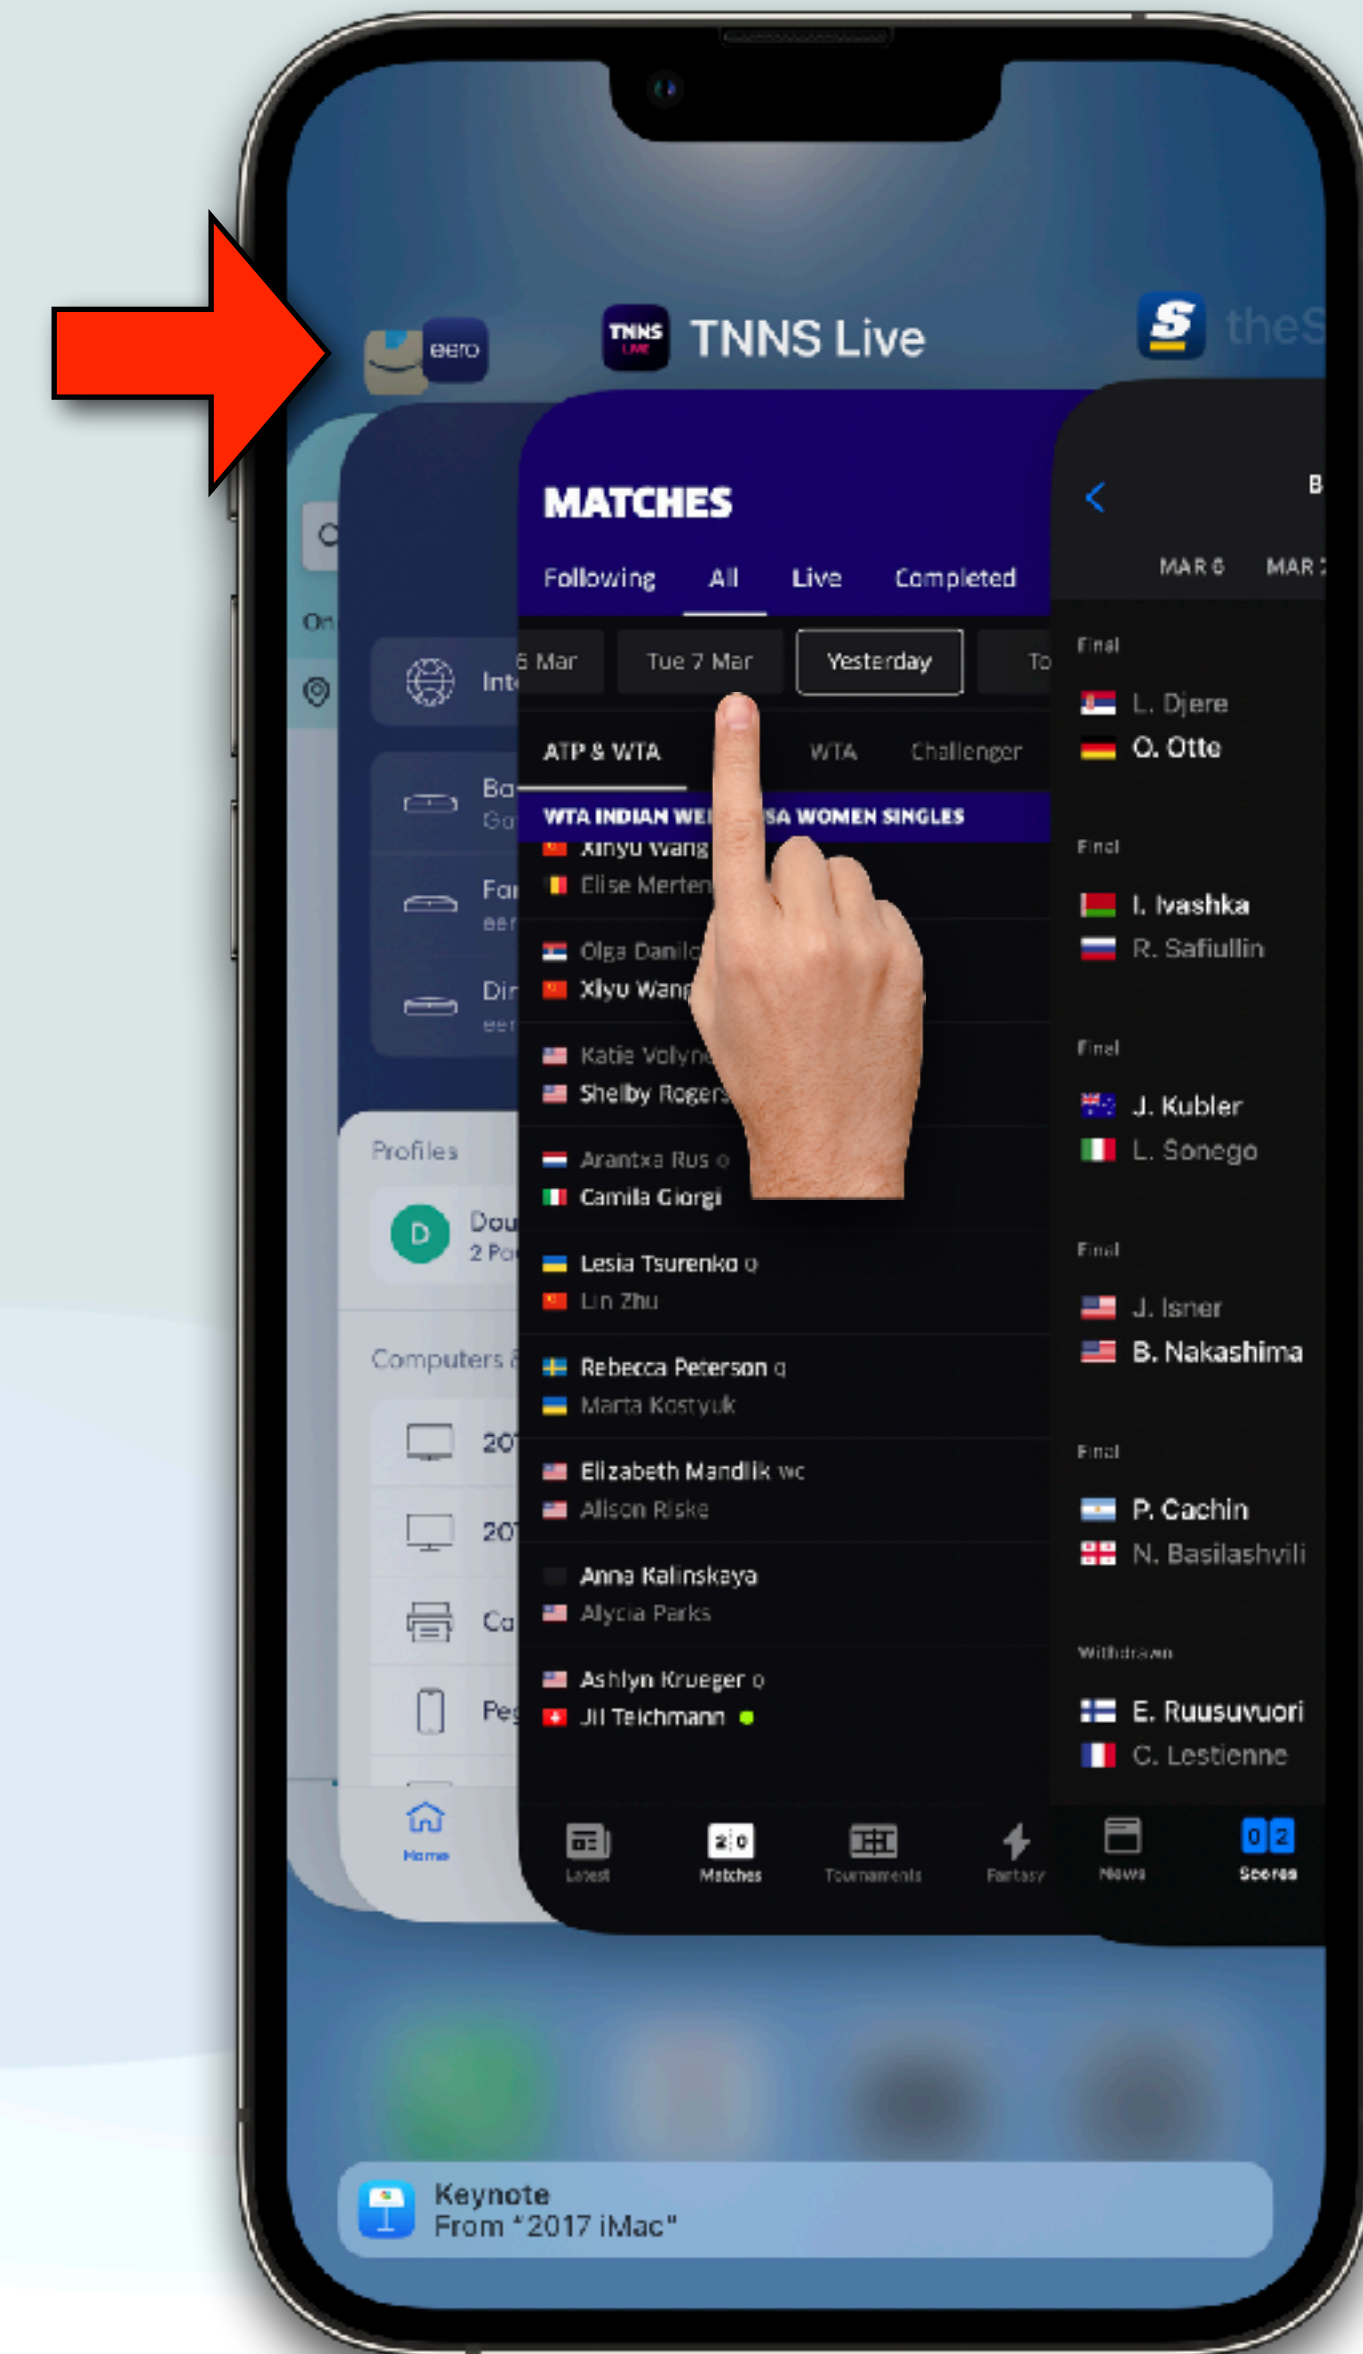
eero

TNNS LIVE TNNS Live

theS

On

Int

Ba
Go

Fa
eer

Di
eer

Profiles

D Dou
2 Pa

Computers

20

20

Ca

Pe

Home

MATCHES

Following All Live Completed

6 Mar Tue 7 Mar Yesterday To

ATP & WTA WTA Challenger

WTA INDIAN WE SA WOMEN SINGLES

Xinyu Wang
Elise Merten

Olga Danilo
Xiyu Wang

Katie Volyne
Shelby Rogers

Arantxa Rus q
Camila Giorgi

Lesia Tsurenko q
Lin Zhu

Rebecca Peterson q
Marta Kostyuk

Elizabeth Mandlik wc
Alison Riske

Anna Kalinskaya
Alycia Parks

Ashlyn Krueger q
Jil Teichmann

Latest Matches Tournaments Fantasy

B

MAR 6 MAR

Final
L. Djere
O. Otte

Final
I. Ivashka
R. Safiullin

Final
J. Kubler
L. Sonego

Final
J. Isner
B. Nakashima

Final
P. Cachin
N. Basilashvili

Withdrawn
E. Ruusuvuori
C. Lestienne

News Scores

Keynote
From "2017 iMac"